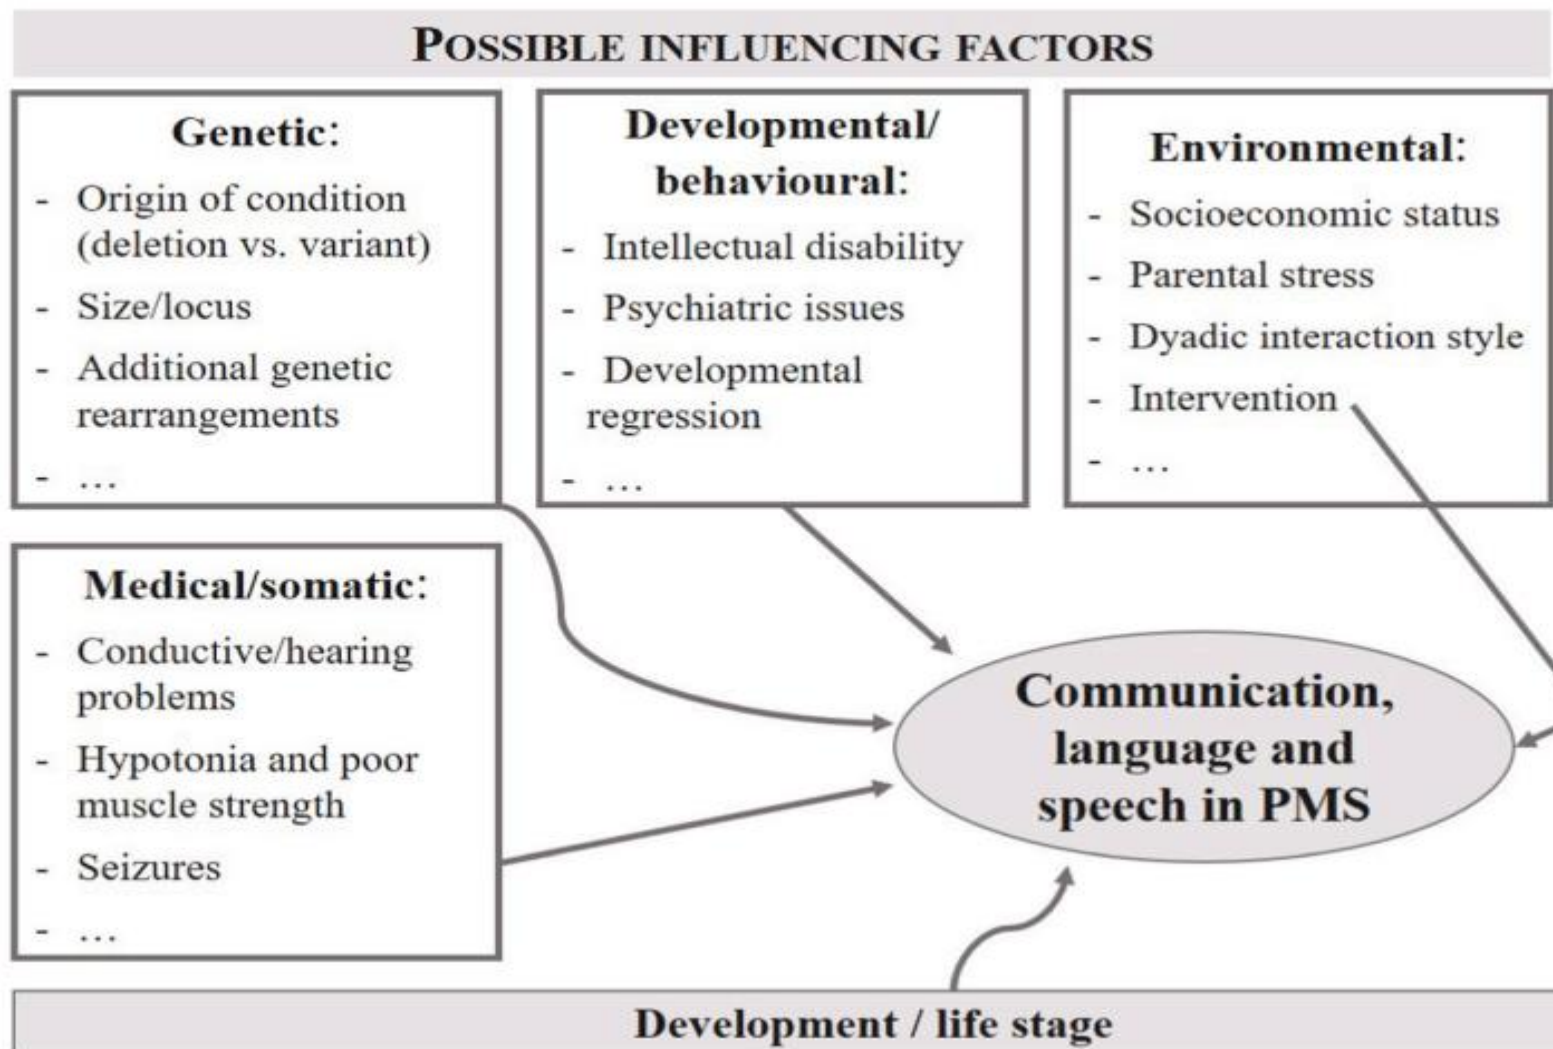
POSSIBLE INFLUENCING FACTORS

**Genetic**:
- Origin of condition (deletion vs. variant)
- Size/locus
- Additional genetic rearrangements
- …

**Developmental/ behavioural**:
- Intellectual disability
- Psychiatric issues
- Developmental regression
- …

**Environmental**:
- Socioeconomic status
- Parental stress
- Dyadic interaction style
- Intervention
- …

**Medical/somatic**:
- Conductive/hearing problems
- Hypotonia and poor muscle strength
- Seizures
- …

**Communication, language and speech in PMS**

**Development / life stage**